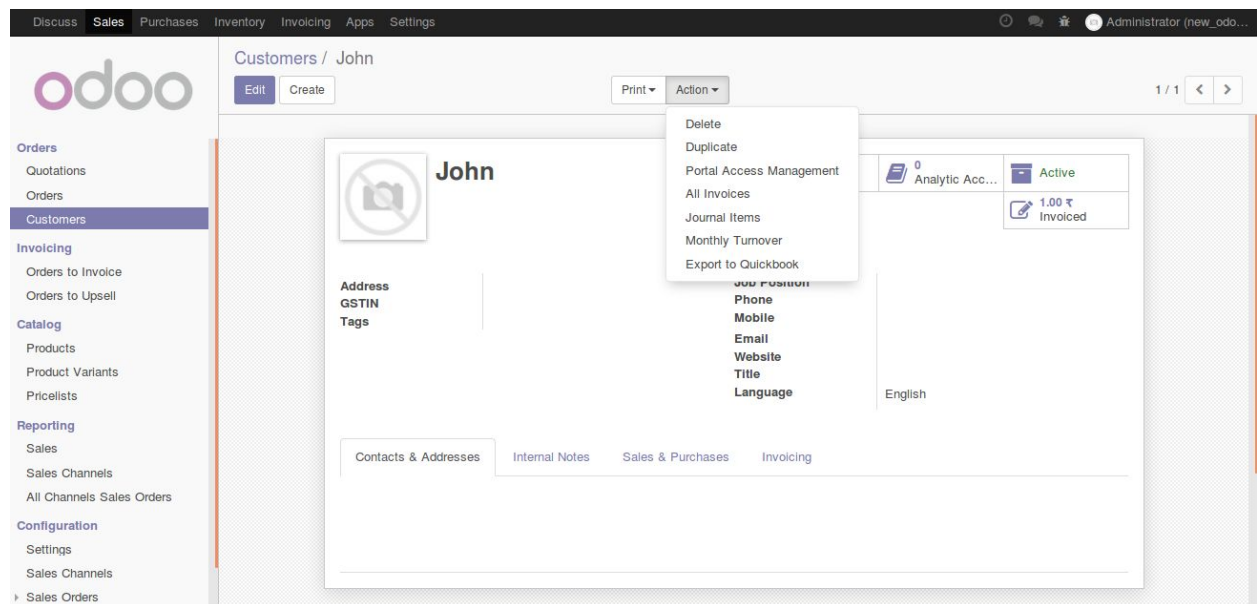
Discuss Sales Purchases Inventory Invoicing Apps Settings

Administrator (new_odo...

odoo

Customers / John

Edit Create

Print ▾ Action ▾

1 / 1 < >

Delete
Duplicate
Portal Access Management
All Invoices
Journal Items
Monthly Turnover
Export to Quickbook

Orders
Quotations
Orders
Customers
Invoicing
Orders to Invoice
Orders to Upsell
Catalog
Products
Product Variants
Pricelists
Reporting
Sales
Sales Channels
All Channels Sales Orders
Configuration
Settings
Sales Channels
Sales Orders

John

0 Analytic Acc...

Active

1.00 ₹ Invoiced

Address
GSTIN
Tags

Job Position
Phone
Mobile
Email
Website
Title
Language English

Contacts & Addresses Internal Notes Sales & Purchases Invoicing